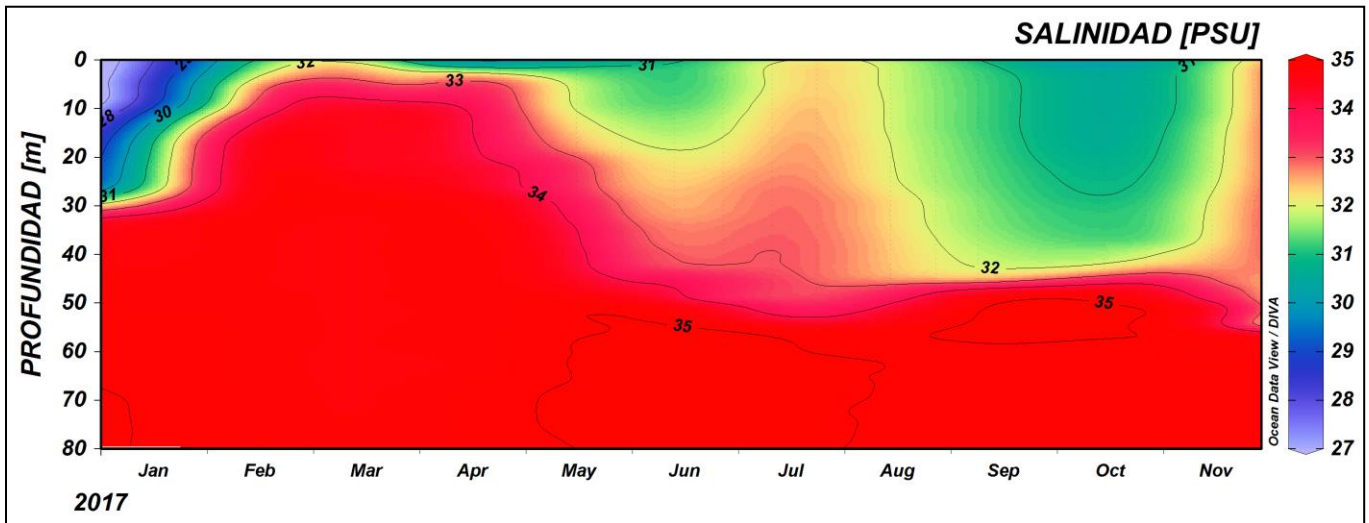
SALINIDAD [PSU]

PROFUNDIDAD [m]

0
10
20
30
40
50
60
70
80

28
29
30
31
32
33
34
35

31
31
32
33
34
35
35
32
31

Jan Feb Mar Apr May Jun Jul Aug Sep Oct Nov

2017

35
34
33
32
31
30
29
28
27

Ocean Data View / DIVA